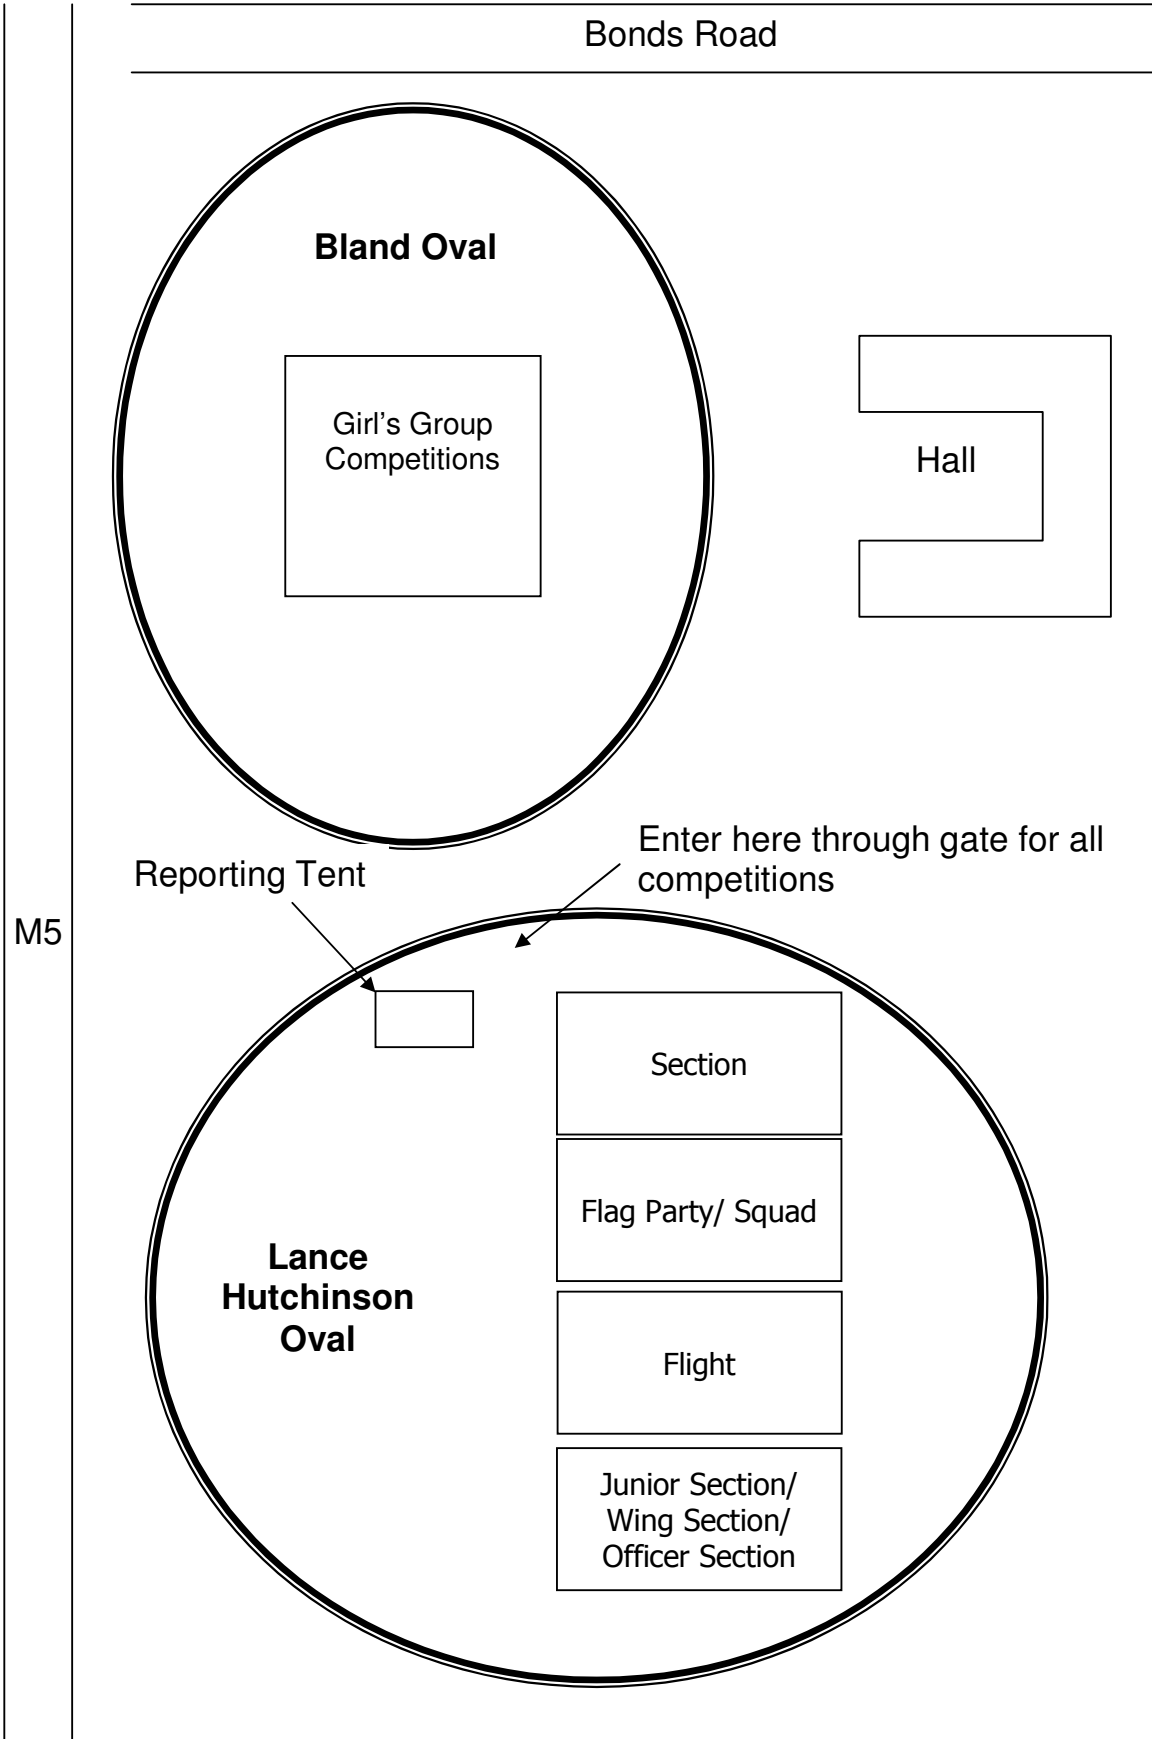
Bonds Road

Bland Oval

Girl's Group Competitions

Hall

Enter here through gate for all competitions

Reporting Tent

M5

Section

Flag Party/ Squad

Lance Hutchinson Oval

Flight

Junior Section/ Wing Section/ Officer Section